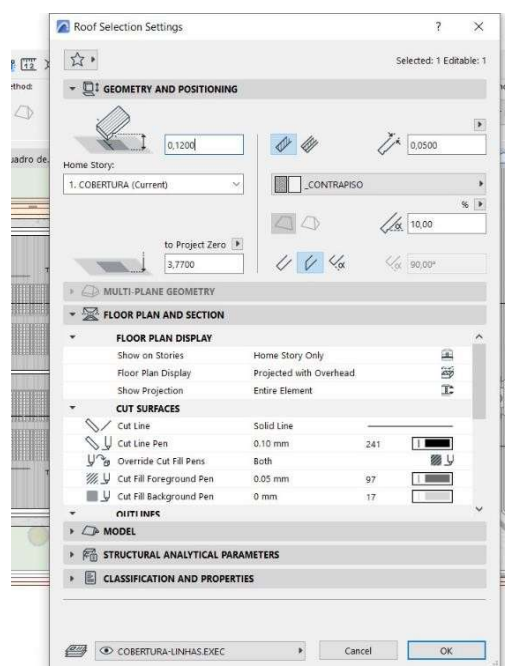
Roof Selection Settings

? ×

Selected: 1 Editable: 1

GEOMETRY AND POSITIONING

0,1200

0,0500

Home Story:

1. COBERTURA (Current)

_CONTRAPISO

%

10,00

to Project Zero

3,7700

90,00°

ethod:

uadro de.

MULTI-PLANE GEOMETRY

FLOOR PLAN AND SECTION

| FLOOR PLAN DISPLAY | | |
|---|---|---|
| Show on Stories | Home Story Only | |
| Floor Plan Display | Projected with Overhead | |
| Show Projection | Entire Element | |
| CUT SURFACES | | |
| Cut Line | Solid Line | |
| Cut Line Pen | 0.10 mm | 241 |
| Override Cut Fill Pens | Both | |
| Cut Fill Foreground Pen | 0.05 mm | 97 |
| Cut Fill Background Pen | 0 mm | 17 |
| OUTLINES | | |

MODEL

STRUCTURAL ANALYTICAL PARAMETERS

CLASSIFICATION AND PROPERTIES

COBERTURA-LINHAS.EXEC

Cancel

OK